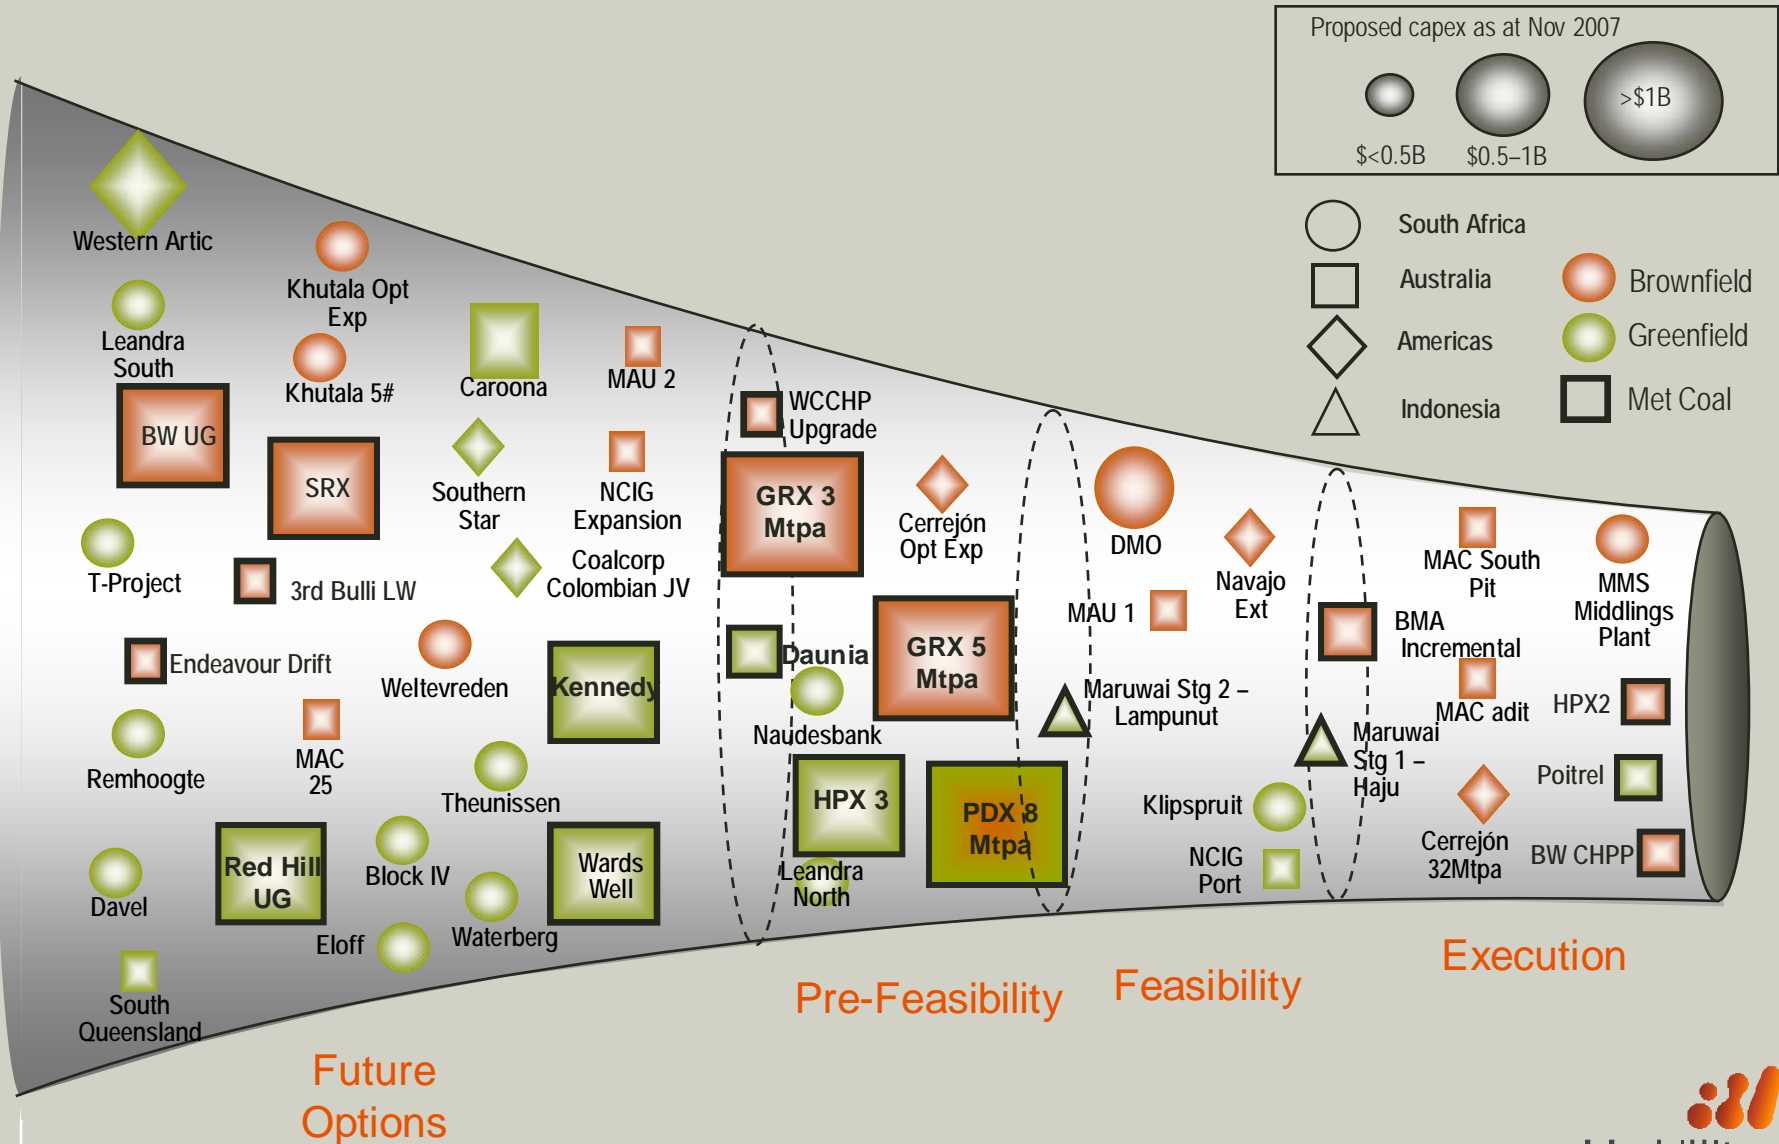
Proposed capex as at Nov 2007

$<0.5B $0.5–1B >$1B

South Africa
Australia
Americas
Indonesia

Brownfield
Greenfield
Met Coal

Western Artic
Leandra South
Khutala Opt Exp
Khutala 5#
Caroona
MAU 2
BW UG
SRX
Southern Star
NCIG Expansion
T-Project
3rd Bulli LW
Coalcorp Colombian JV
Endeavour Drift
Weltevreden
Kennedy
Remhoogte
MAC 25
Theunissen
Red Hill UG
Block IV
Wards Well
Davel
Eloff
Waterberg
South Queensland

WCCHP Upgrade
GRX 3 Mtpa
Cerrejón Opt Exp
Daunia
GRX 5 Mtpa
Naudesbank
HPX 3
PDX 8 Mtpa
Leandra North

DMO
MAU 1
Navajo Ext
Maruwai Stg 2 – Lampunut
Klipspruit
NCIG Port

BMA Incremental
MAC South Pit
MMS Middlings Plant
MAC adit
HPX2
Maruwai Stg 1 – Haju
Poitrel
Cerrejón 32Mtpa
BW CHPP

Future Options
Pre-Feasibility
Feasibility
Execution